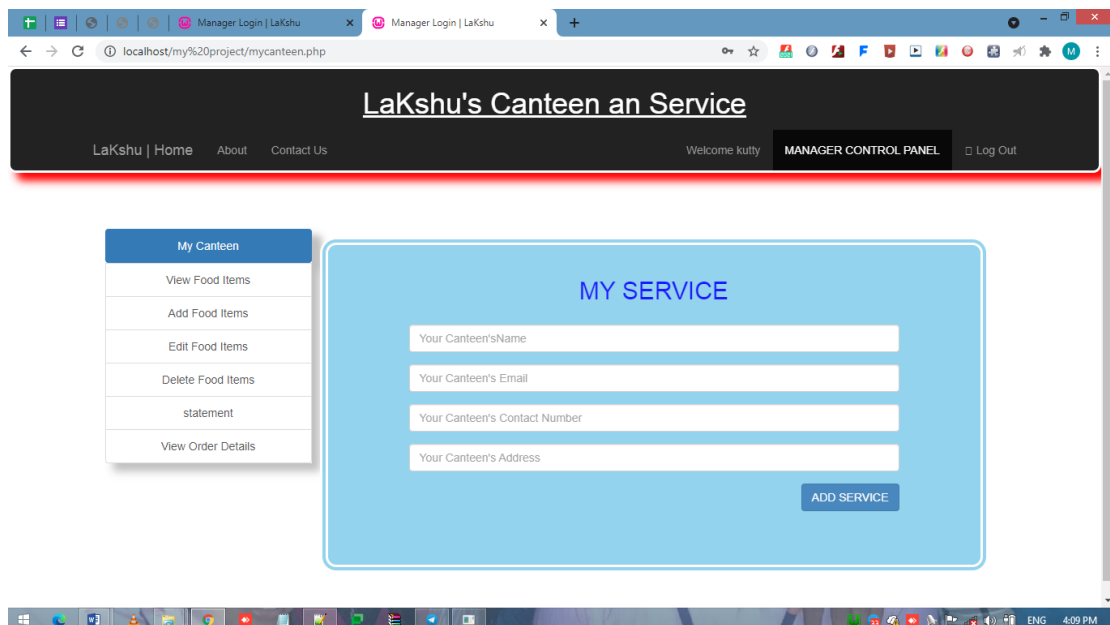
Manager Login | LaKshu
Manager Login | LaKshu
localhost/my%20project/mycanteen.php

LaKshu's Canteen an Service

LaKshu | Home About Contact Us

Welcome kutty MANAGER CONTROL PANEL Log Out

My Canteen
View Food Items
Add Food Items
Edit Food Items
Delete Food Items
statement
View Order Details

MY SERVICE

Your Canteen'sName
Your Canteen's Email
Your Canteen's Contact Number
Your Canteen's Address

ADD SERVICE

ENG 4:09 PM